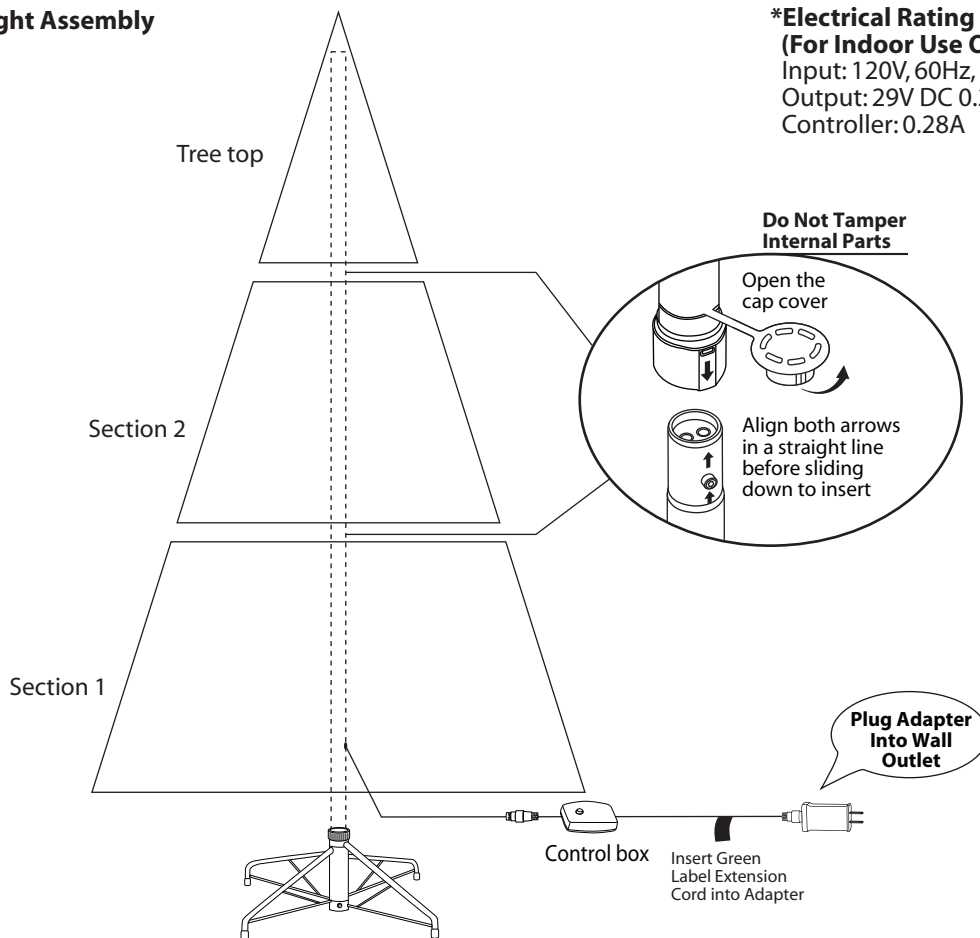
ght Assembly

*Electrical Rating
(For Indoor Use O
Input: 120V, 60Hz,
Output: 29V DC 0.
Controller: 0.28A

Tree top

Do Not Tamper Internal Parts

Open the cap cover

Section 2

Align both arrows in a straight line before sliding down to insert

Section 1

Plug Adapter Into Wall Outlet

Control box

Insert Green Label Extension Cord into Adapter